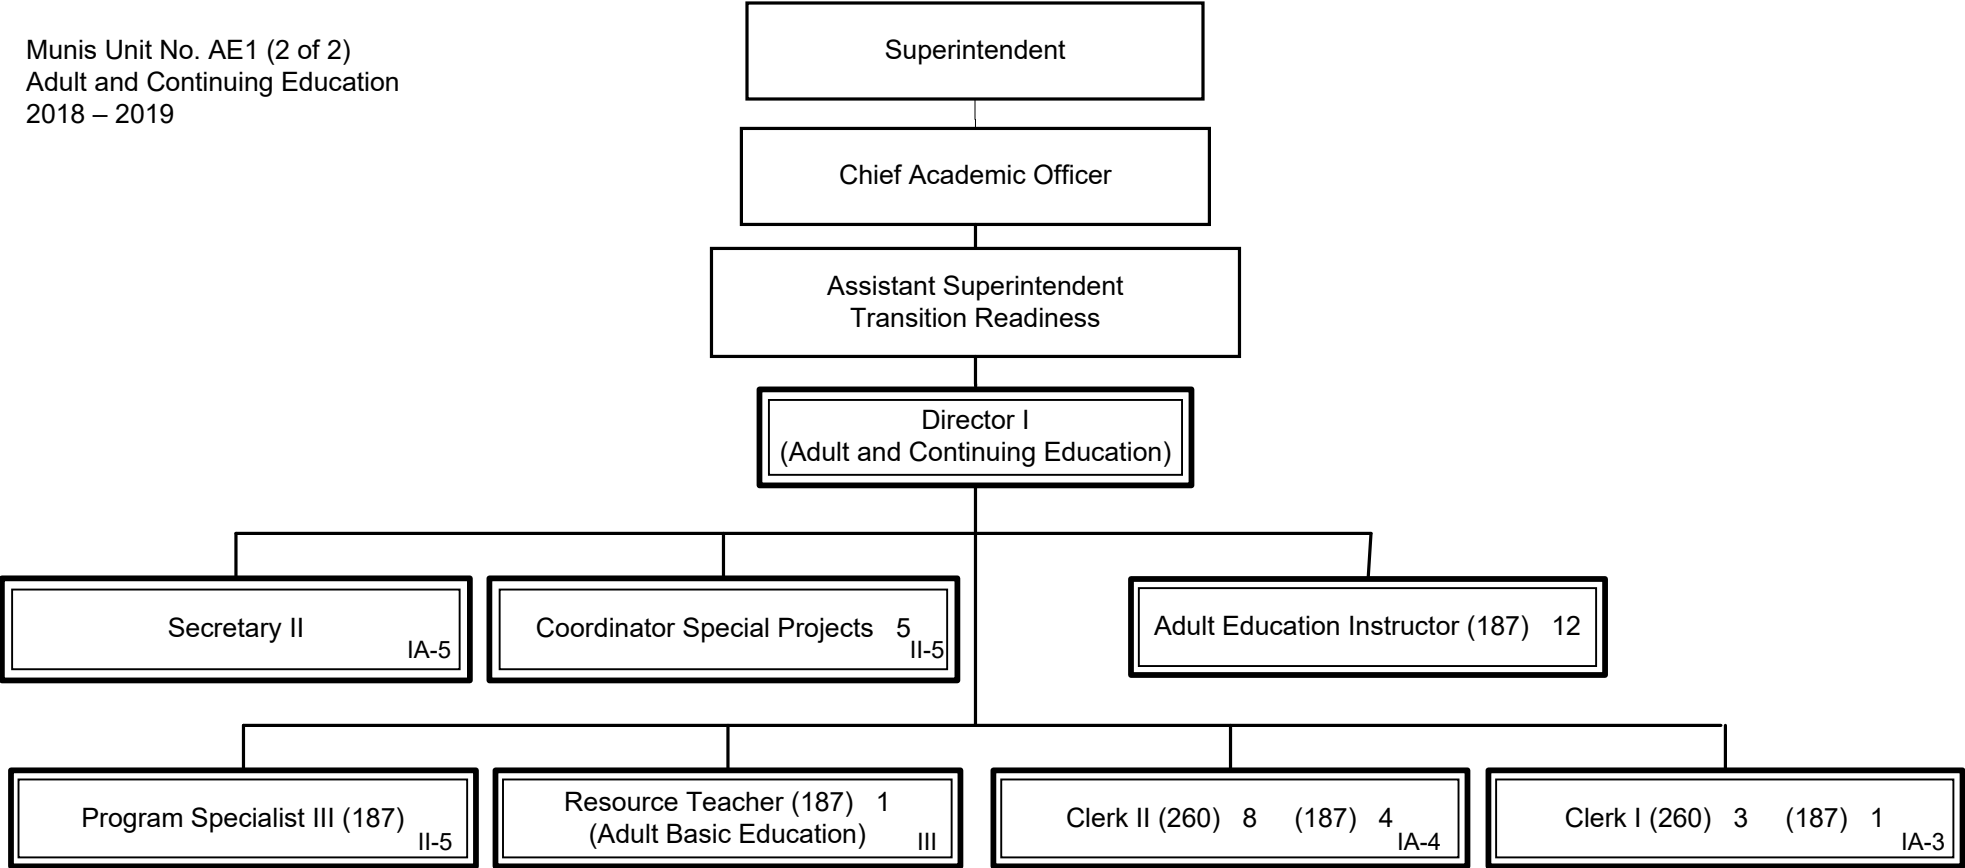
Munis Unit No. AE1 (2 of 2)
Adult and Continuing Education
2018 – 2019

Superintendent

Chief Academic Officer

Assistant Superintendent
Transition Readiness

Director I
(Adult and Continuing Education)

Secretary II IA-5

Coordinator Special Projects 5 II-5

Adult Education Instructor (187) 12

Program Specialist III (187) II-5

Resource Teacher (187) 1
(Adult Basic Education) III

Clerk II (260) 8 (187) 4 IA-4

Clerk I (260) 3 (187) 1 IA-3